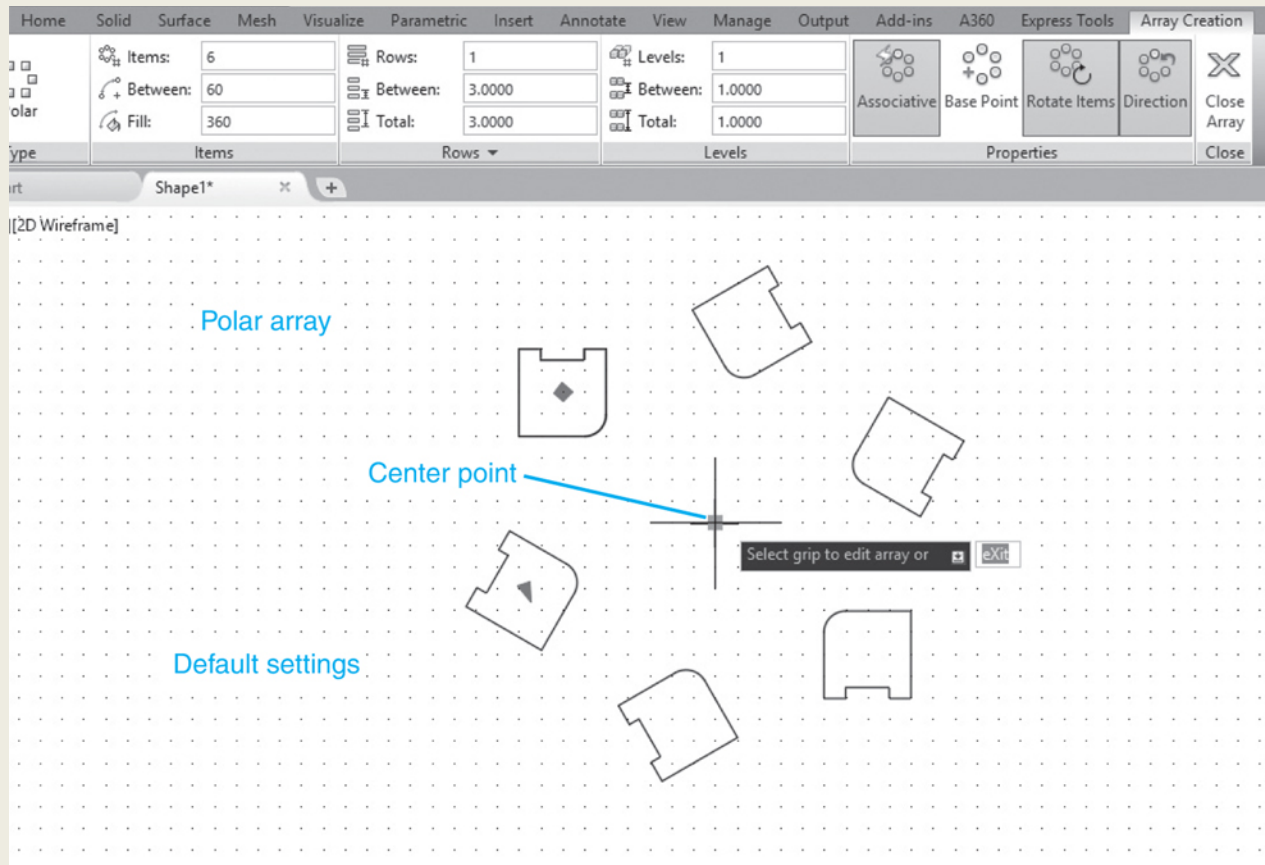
Home Solid Surface Mesh Visualize Parametric Insert Annotate View Manage Output Add-ins A360 Express Tools Array Creation

olar
ype

Items: 6
Between: 60
Fill: 360
Items

Rows: 1
Between: 3.0000
Total: 3.0000
Rows

Levels: 1
Between: 1.0000
Total: 1.0000
Levels

Associative Base Point Rotate Items Direction
Properties

Close Array
Close

rt Shape1* × +

|[2D Wireframe]

Polar array

Center point

Select grip to edit array or eXit

Default settings